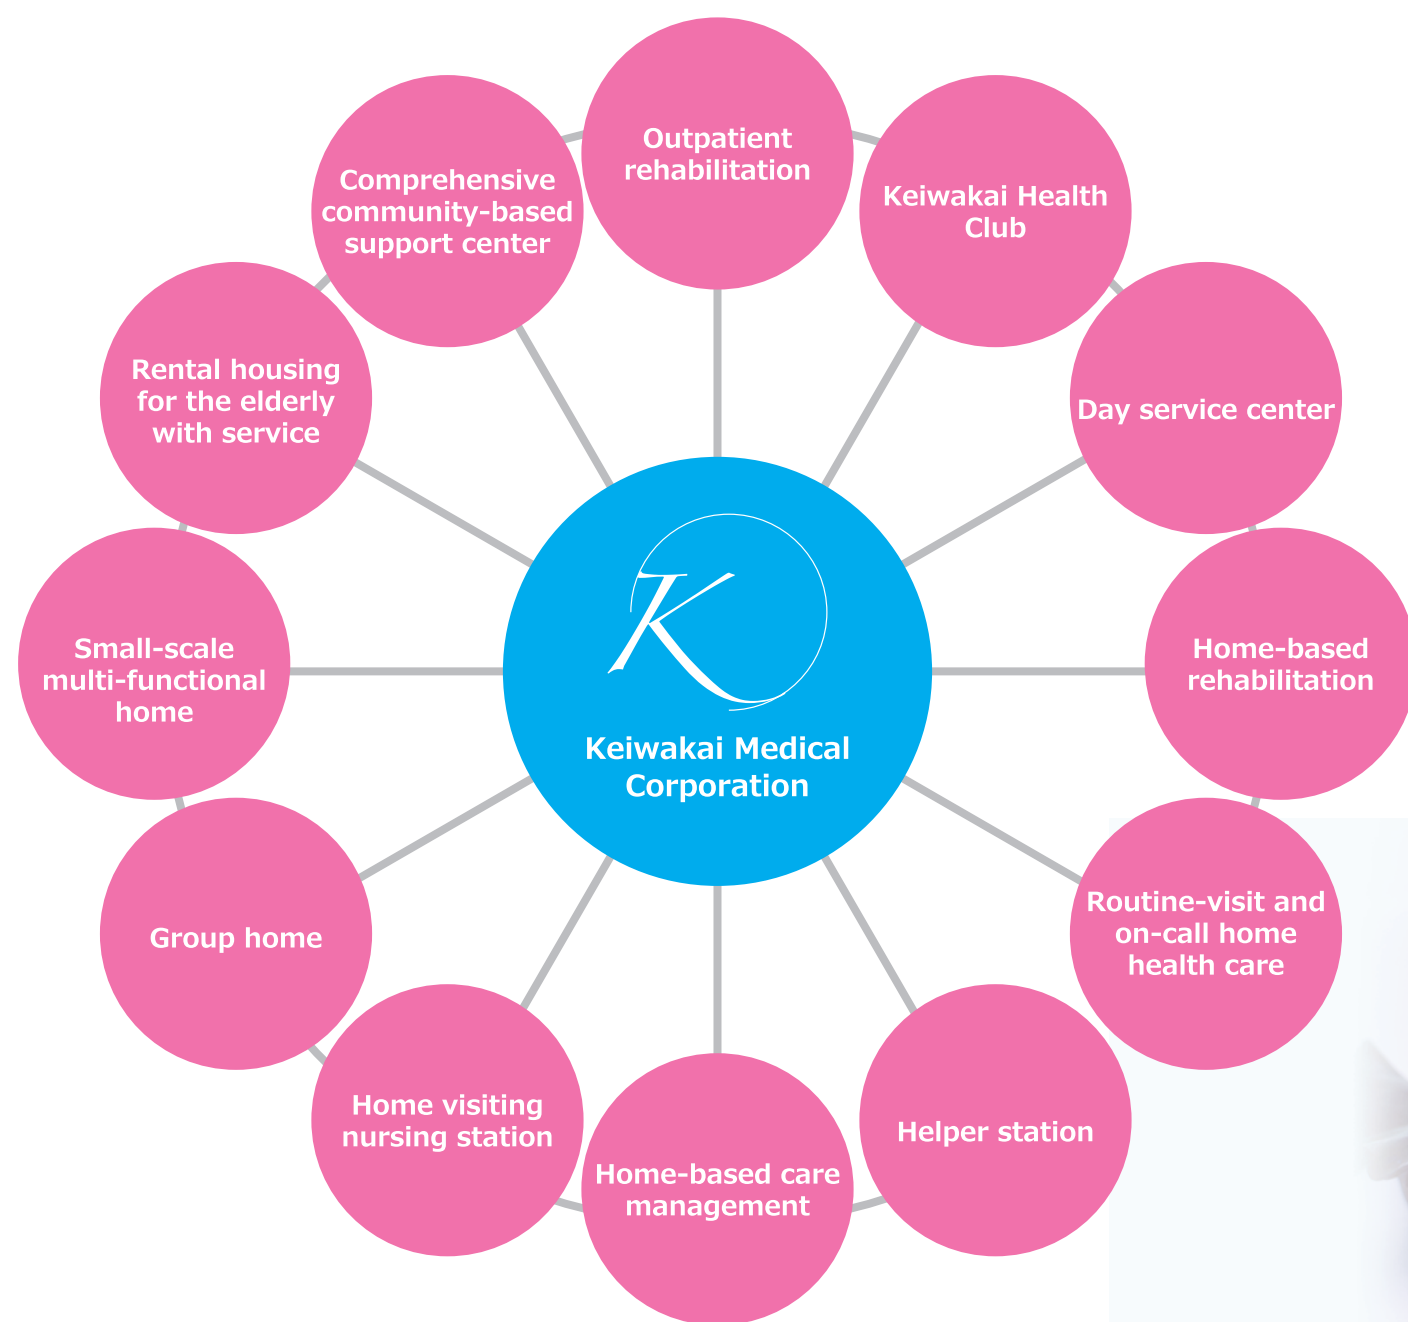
Keiwakai Medical Corporation

Outpatient rehabilitation

Keiwakai Health Club

Day service center

Home-based rehabilitation

Routine-visit and on-call home health care

Helper station

Home-based care management

Home visiting nursing station

Group home

Small-scale multi-functional home

Rental housing for the elderly with service

Comprehensive community-based support center